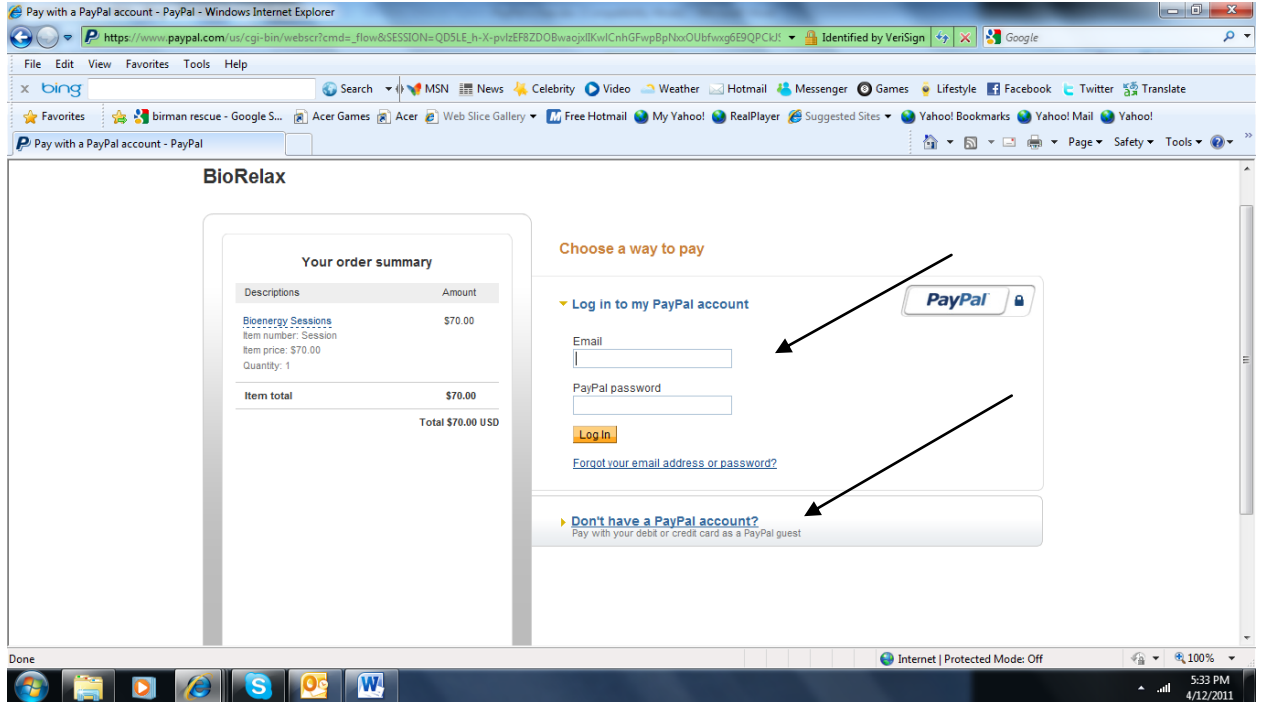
Pay with a PayPal account - PayPal - Windows Internet Explorer

https://www.paypal.com/us/cgi-bin/webscr?cmd=_flow&SESSION=QD5LE_h-X-pvIzEF8ZDOBwaojxIlKwICnhGFwpBpNxOUbfwxg6E9QPCkJ! Identified by VeriSign Google

File Edit View Favorites Tools Help

bing Search MSN News Celebrity Video Weather Hotmail Messenger Games Lifestyle Facebook Twitter Translate

Favorites birman rescue - Google S... Acer Games Acer Web Slice Gallery Free Hotmail My Yahoo! RealPlayer Suggested Sites Yahoo! Bookmarks Yahoo! Mail Yahoo!

Pay with a PayPal account - PayPal

Page Safety Tools

BioRelax

Your order summary

| Descriptions | Amount |
|---|---|
| Bioenergy Sessions<br>Item number: Session<br>Item price: $70.00<br>Quantity: 1 | $70.00 |
| Item total | $70.00 |
| | Total $70.00 USD |

Choose a way to pay

Log in to my PayPal account

PayPal

Email

PayPal password

Log In

Forgot your email address or password?

Don't have a PayPal account?
Pay with your debit or credit card as a PayPal guest

Done

Internet | Protected Mode: Off

100%

5:33 PM
4/12/2011